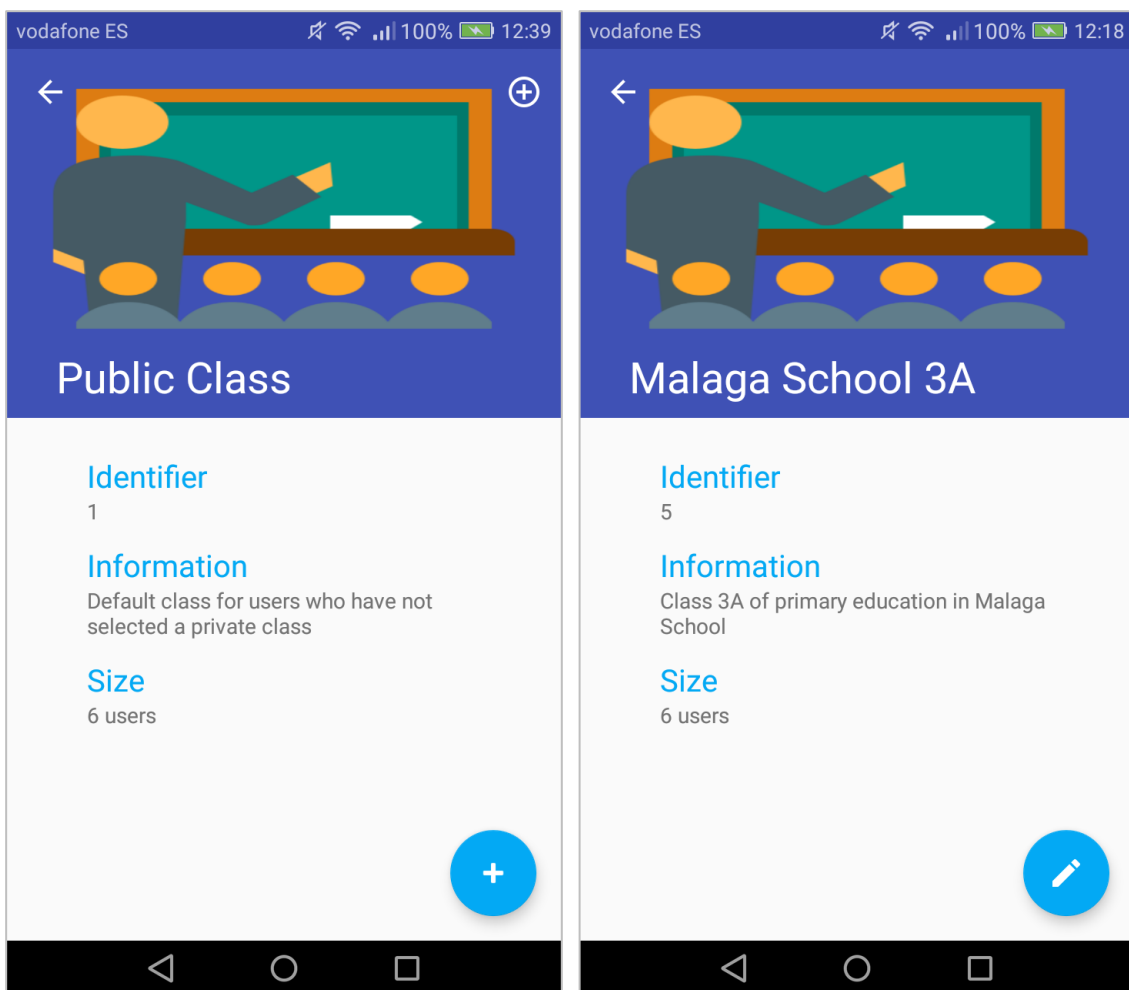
vodafone ES 100% 12:39

Public Class

Identifier
1

Information
Default class for users who have not selected a private class

Size
6 users

+

vodafone ES 100% 12:18

Malaga School 3A

Identifier
5

Information
Class 3A of primary education in Malaga School

Size
6 users